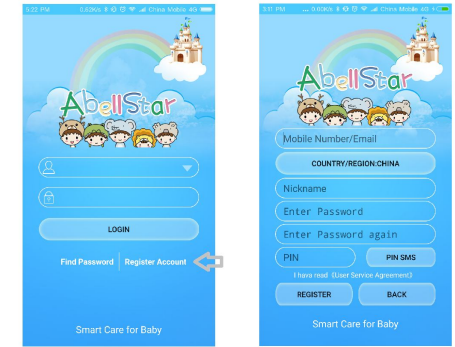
3:22 PM 5.63K/s China Mobile 4G

AbellStar

LOGIN

Find Password | Register Account

Smart Care for Baby

3:31 PM 0.00K/s China Mobile 4G

AbellStar

Mobile Number/Email

COUNTRY/REGION:CHINA

Nickname

Enter Password

Enter Password again

PIN

PIN SMS

I have read《User Service Agreement》

REGISTER

BACK

Smart Care for Baby